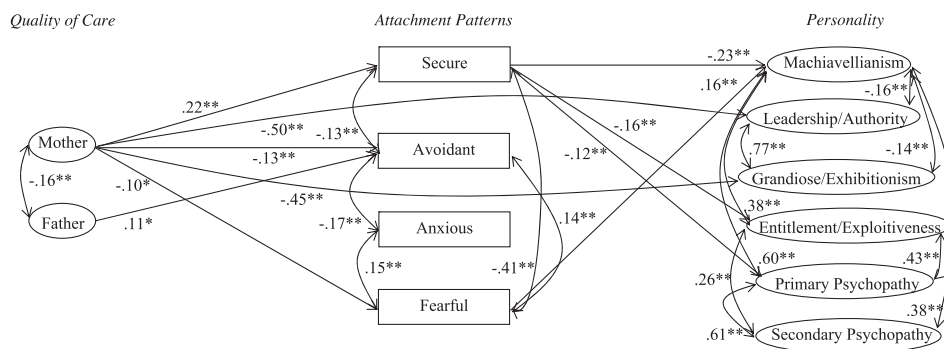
Quality of Care

Attachment Patterns

Personality

Secure

Avoidant

Anxious

Fearful

Mother

Father

Machiavellianism

Leadership/Authority

Grandiose/Exhibitionism

Entitlement/Exploitiveness

Primary Psychopathy

Secondary Psychopathy

.22**

-.50**

-.13**

-.13**

-.16**

-.10*

.11*

-.45**

-.17**

.15**

-.12**

-.16**

.14**

-.41**

-.23**

.16**

-.16**

.77**

-.14**

.38**

.60**

.43**

.26**

.38**

.61**